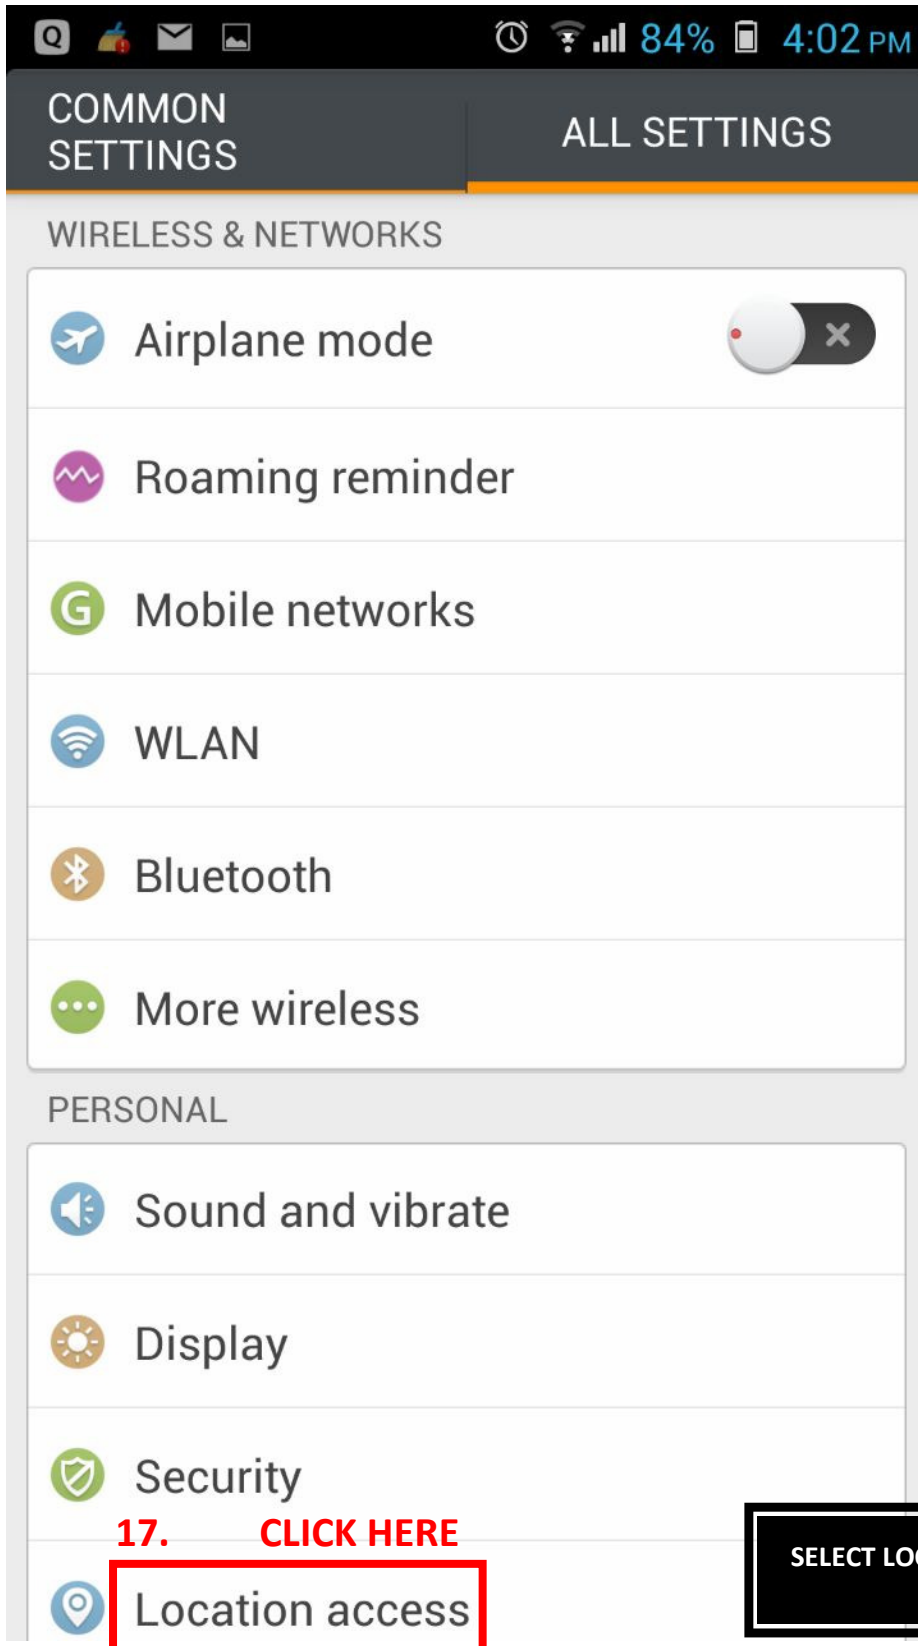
84% 4:02 PM

COMMON SETTINGS

ALL SETTINGS

WIRELESS & NETWORKS

Airplane mode

Roaming reminder

Mobile networks

WLAN

Bluetooth

More wireless

PERSONAL

Sound and vibrate

Display

Security

17. CLICK HERE

Location access

SELECT LO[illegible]